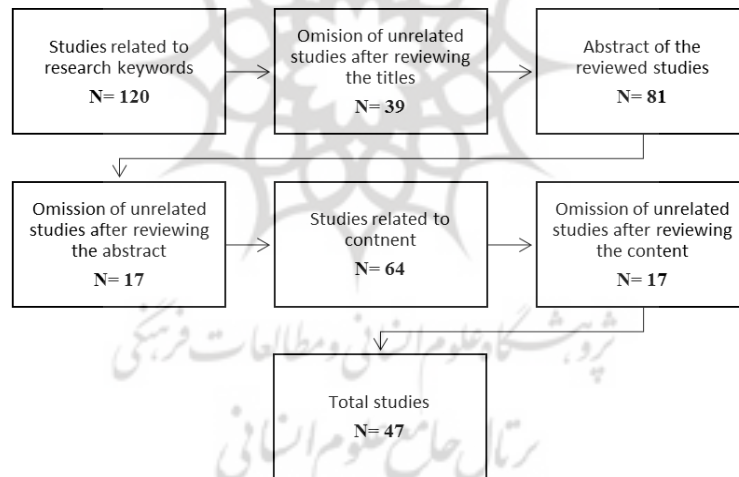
Studies related to research keywords
N= 120

Omision of unrelated studies after reviewing the titles
N= 39

Abstract of the reviewed studies
N= 81

Omission of unrelated studies after reviewing the abstract
N= 17

Studies related to contnent
N= 64

Omission of unrelated studies after reviewing the content
N= 17

Total studies
N= 47

پژوهشگاه علوم انسانی و مطالعات فرهنگی
پرتال جامع علوم انسانی